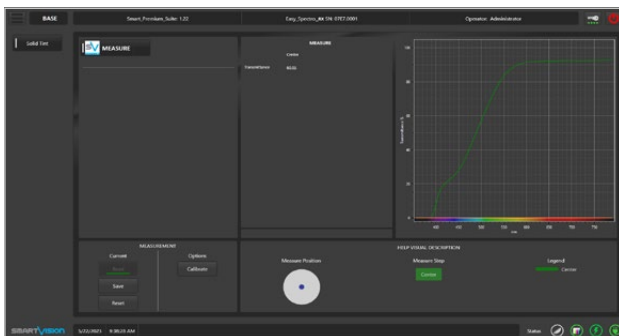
BASE

Smart_Formlan_Suite 1.22

Easy_Spectra_xx SN: 0707.0001

Operator: Administrator

Solid Tint

MEASURE

MEASURE

Centre

Transmittance

82.05

100

80

60

40

20

0

400

450

500

550

600

650

700

750

MEASUREMENT

Current

Options

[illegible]

Calibrate

Save

Reset

KEEP VISUAL DESCRIPTION

Measure Position

Measure Step

Centre

Legend

Centre

SMARTVISION

5/22/2023 9:38:23 AM

Status